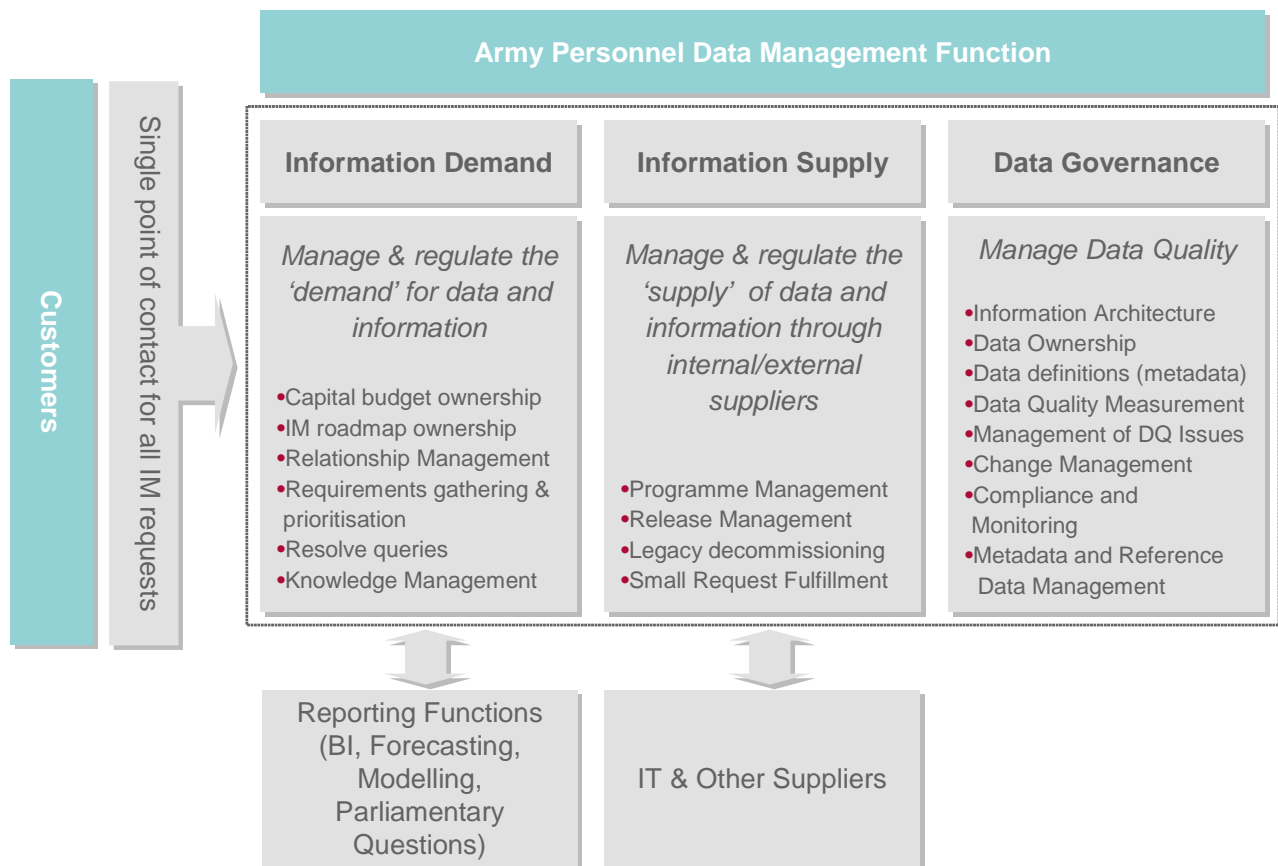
Army Personnel Data Management Function

Customers

Single point of contact for all IM requests

Information Demand

Manage & regulate the 'demand' for data and information

•Capital budget ownership
•IM roadmap ownership
•Relationship Management
•Requirements gathering & prioritisation
•Resolve queries
•Knowledge Management

Information Supply

Manage & regulate the 'supply' of data and information through internal/external suppliers

•Programme Management
•Release Management
•Legacy decommissioning
•Small Request Fulfillment

Data Governance

Manage Data Quality

•Information Architecture
•Data Ownership
•Data definitions (metadata)
•Data Quality Measurement
•Management of DQ Issues
•Change Management
•Compliance and Monitoring
•Metadata and Reference Data Management

Reporting Functions (BI, Forecasting, Modelling, Parliamentary Questions)

IT & Other Suppliers